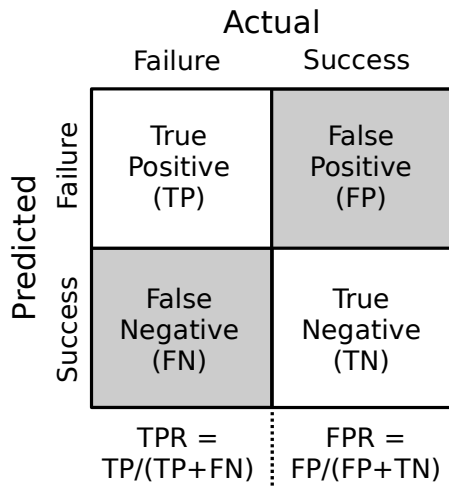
Actual

Failure Success

Predicted

Failure

Success

| | Failure | Success |
|---|---|---|
| Failure | True Positive (TP) | False Positive (FP) |
| Success | False Negative (FN) | True Negative (TN) |

TPR = TP/(TP+FN)

FPR = FP/(FP+TN)